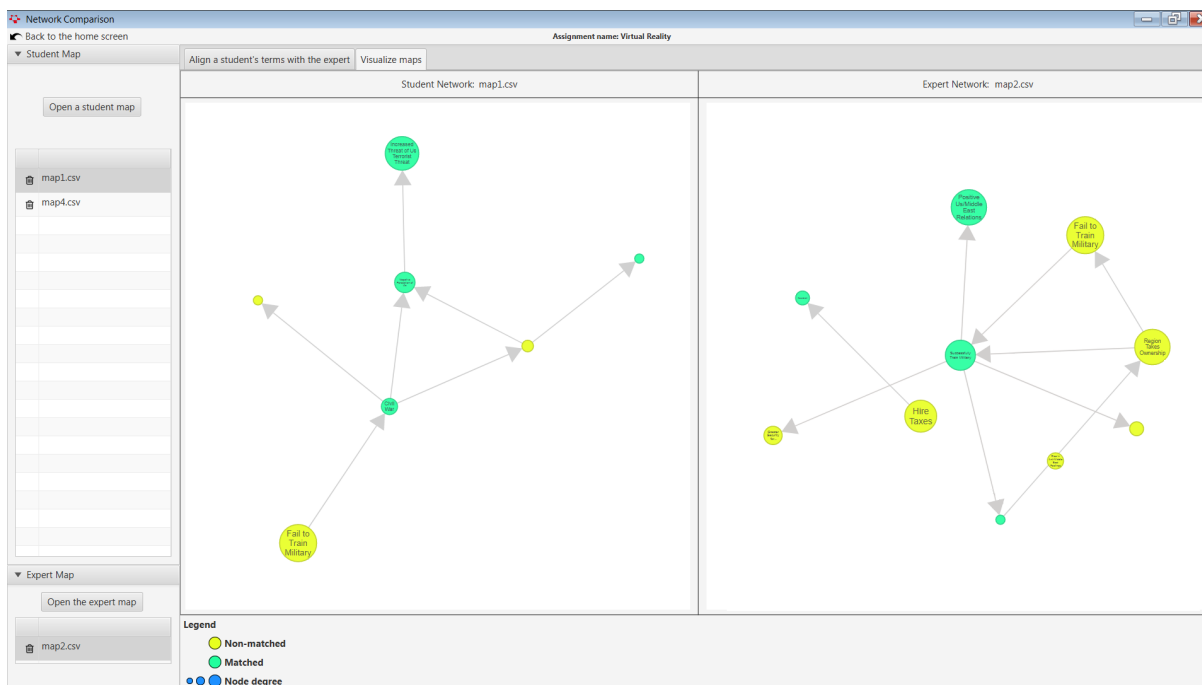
Network Comparison
Back to the home screen
Assignment name: Virtual Reality
Student Map
Align a student's terms with the expert
Visualize maps
Student Network: map1.csv
Expert Network: map2.csv
Open a student map
map1.csv
map4.csv
Increased Threat of Us Terrorist Threat
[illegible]
Civil War
Fail to Train Military
Positive Us/Middle East Relations
Fail to Train Military
Region Takes Ownership
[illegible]
Hire Taxes
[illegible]
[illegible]
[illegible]
Expert Map
Open the expert map
map2.csv
Legend
Non-matched
Matched
Node degree